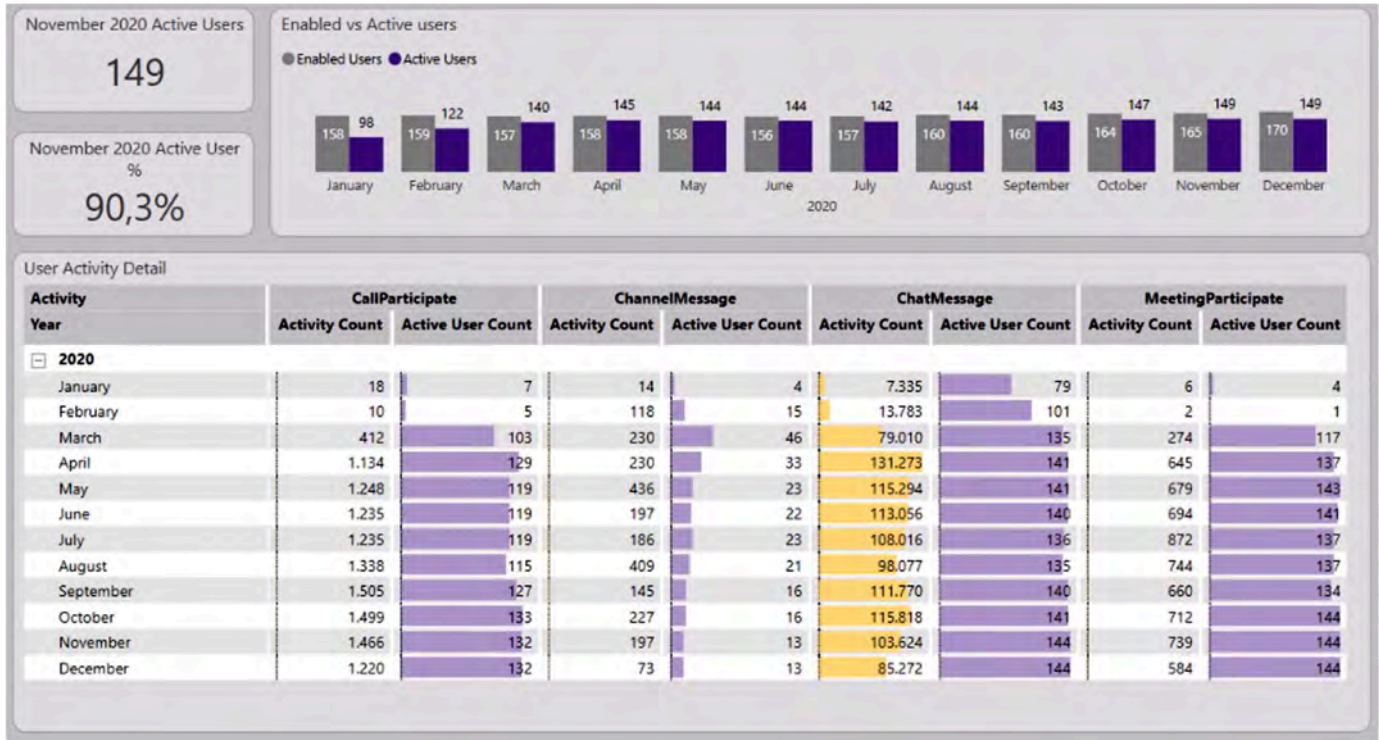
November 2020 Active Users

149

November 2020 Active User %

90,3%

Enabled vs Active users

Enabled Users Active Users

158 98 January
159 122 February
157 140 March
158 145 April
158 144 May
156 144 June
157 142 July
160 144 August
160 143 September
164 147 October
165 149 November
170 149 December

2020

User Activity Detail

| Activity | CallParticipate | | ChannelMessage | | ChatMessage | | MeetingParticipate | |
|---|---|---|---|---|---|---|---|---|
| Year | Activity Count | Active User Count | Activity Count | Active User Count | Activity Count | Active User Count | Activity Count | Active User Count |
| ⊟ 2020 | | | | | | | | |
| January | 18 | 7 | 14 | 4 | 7.335 | 79 | 6 | 4 |
| February | 10 | 5 | 118 | 15 | 13.783 | 101 | 2 | 1 |
| March | 412 | 103 | 230 | 46 | 79.010 | 135 | 274 | 117 |
| April | 1.134 | 129 | 230 | 33 | 131.273 | 141 | 645 | 137 |
| May | 1.248 | 119 | 436 | 23 | 115.294 | 141 | 679 | 143 |
| June | 1.235 | 119 | 197 | 22 | 113.056 | 140 | 694 | 141 |
| July | 1.235 | 119 | 186 | 23 | 108.016 | 136 | 872 | 137 |
| August | 1.338 | 115 | 409 | 21 | 98.077 | 135 | 744 | 137 |
| September | 1.505 | 127 | 145 | 16 | 111.770 | 140 | 660 | 134 |
| October | 1.499 | 133 | 227 | 16 | 115.818 | 141 | 712 | 144 |
| November | 1.466 | 132 | 197 | 13 | 103.624 | 144 | 739 | 144 |
| December | 1.220 | 132 | 73 | 13 | 85.272 | 144 | 584 | 144 |